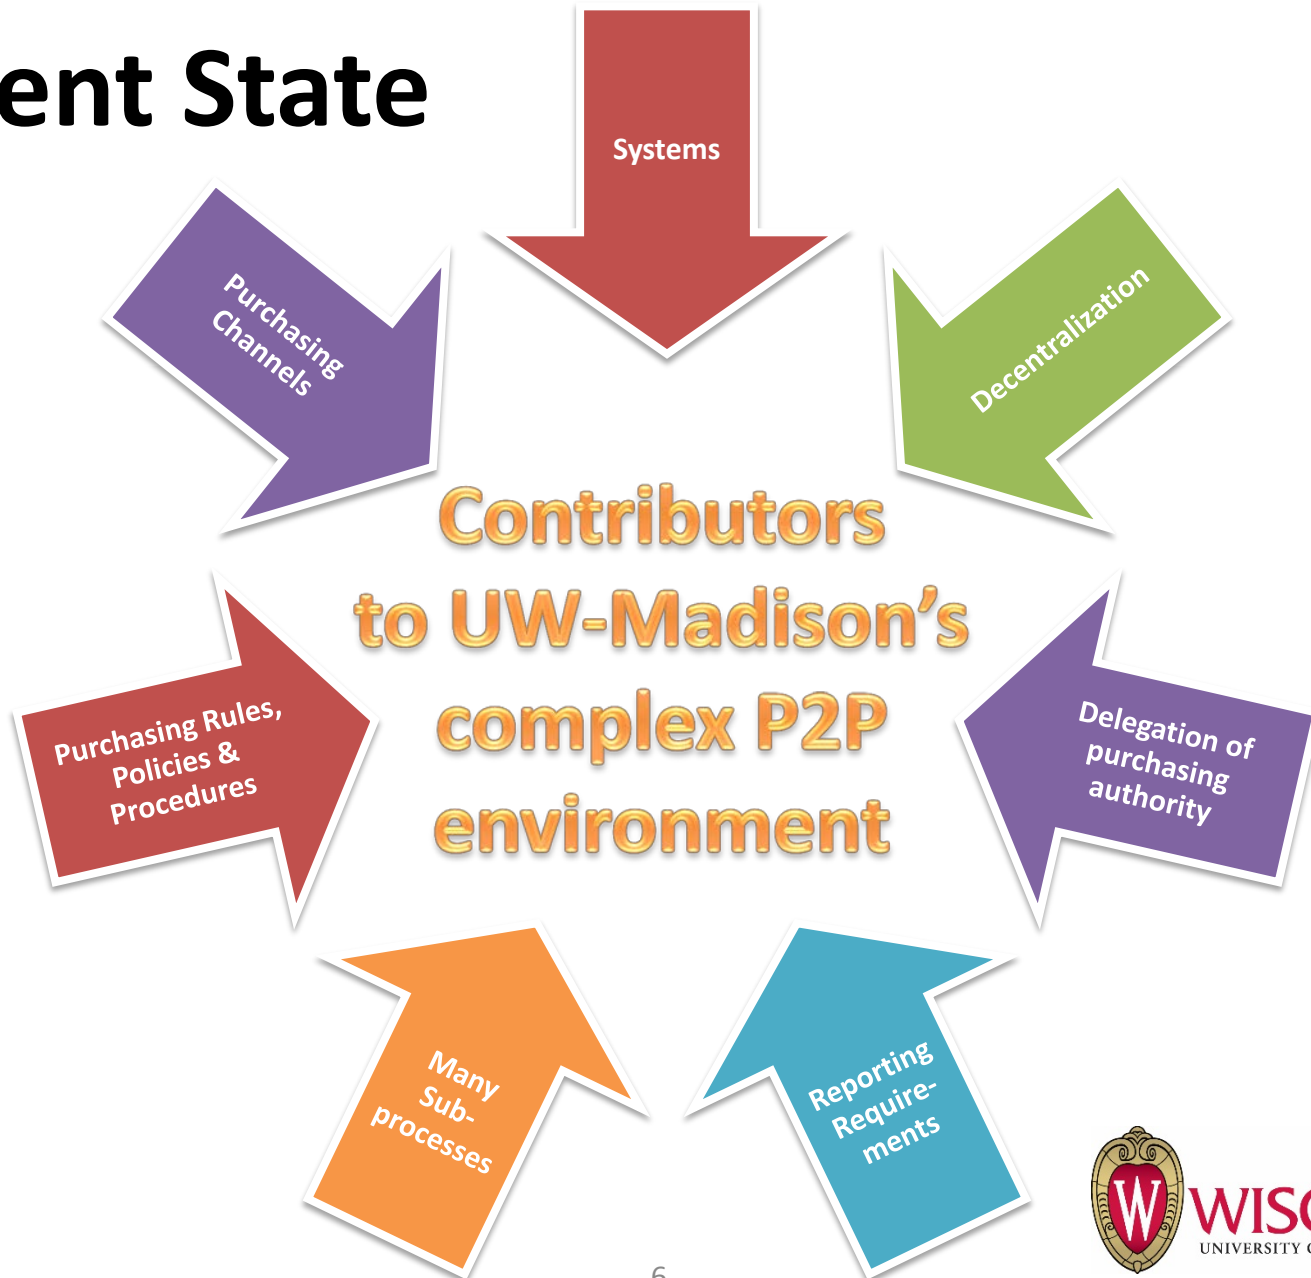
ent State

Systems

Purchasing Channels

Decentralization

Contributors to UW-Madison's complex P2P environment

Purchasing Rules, Policies & Procedures

Delegation of purchasing authority

Many Sub-processes

Reporting Requirements

W

WISC

UNIVERSITY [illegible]

6